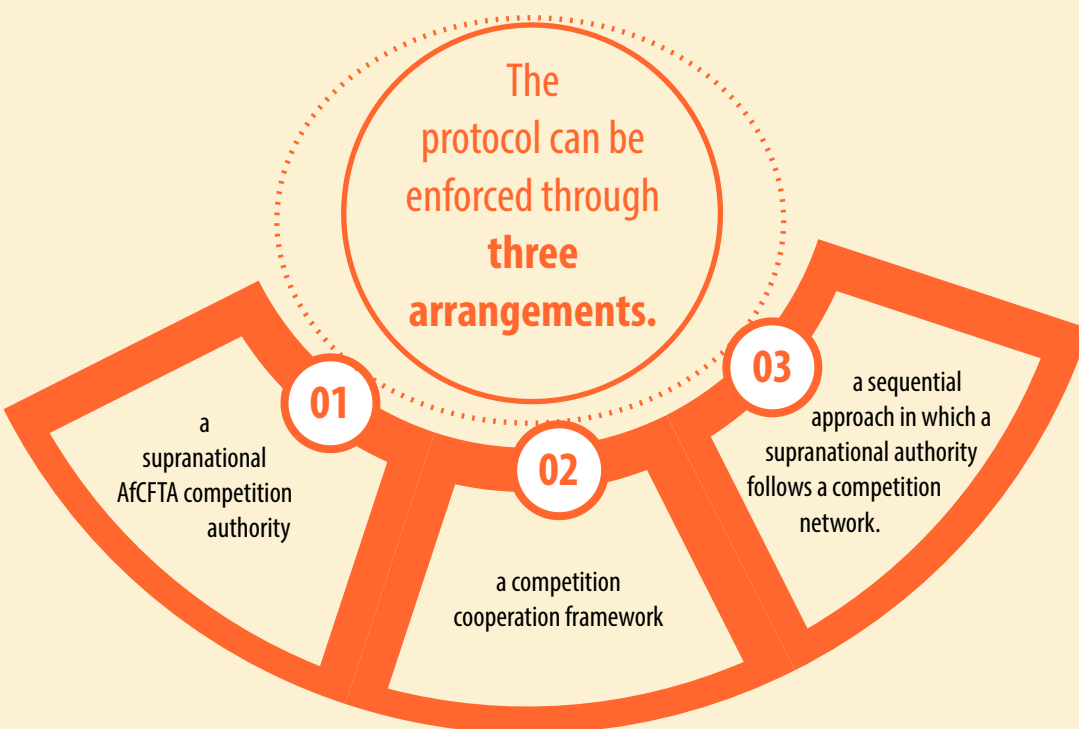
The protocol can be enforced through **three arrangements.**

01

a supranational AfCFTA competition authority

02

a competition cooperation framework

03

a sequential approach in which a supranational authority follows a competition network.